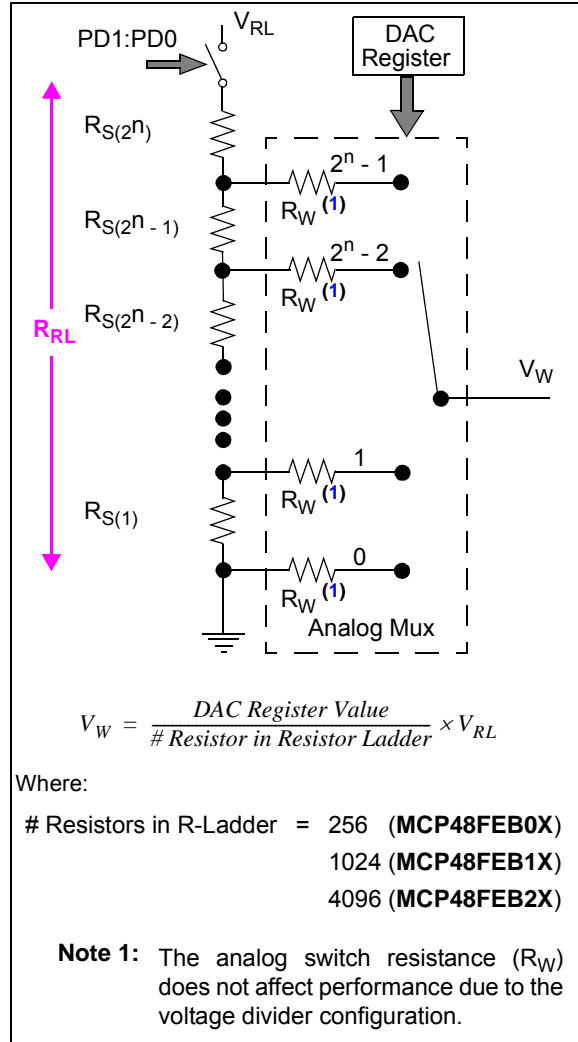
PD1:PD0

$V_{RL}$

DAC Register

$R_{S(2^n)}$

$2^n - 1$

$R_W$ (1)

$R_{S(2^n - 1)}$

$2^n - 2$

$R_W$ (1)

$R_{RL}$

$R_{S(2^n - 2)}$

$V_W$

1

$R_W$ (1)

$R_{S(1)}$

0

$R_W$ (1)

Analog Mux

$V_W = \frac{DAC\ Register\ Value}{\#\ Resistor\ in\ Resistor\ Ladder} \times V_{RL}$

Where:

# Resistors in R-Ladder = 256 (**MCP48FEB0X**)
1024 (**MCP48FEB1X**)
4096 (**MCP48FEB2X**)

**Note 1:** The analog switch resistance ($R_W$) does not affect performance due to the voltage divider configuration.